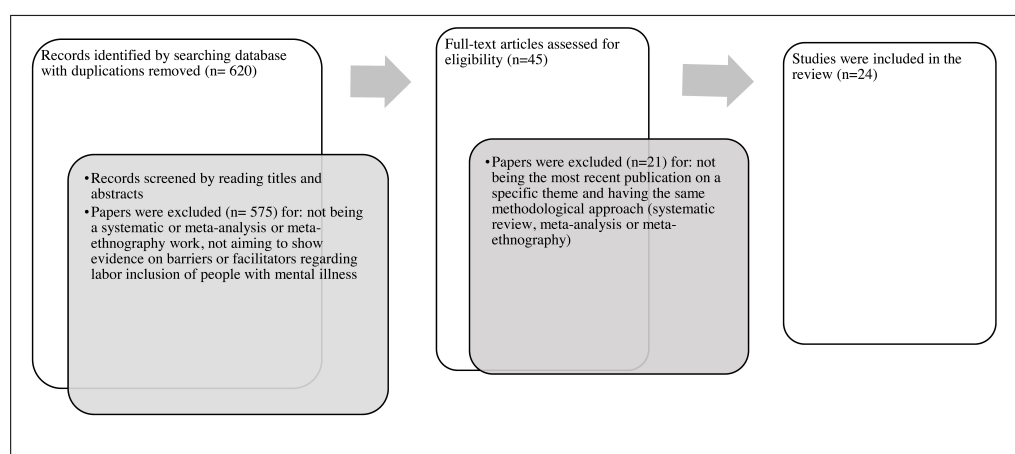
Records identified by searching database with duplications removed (n= 620)

•Records screened by reading titles and abstracts
•Papers were excluded (n= 575) for: not being a systematic or meta-analysis or meta-ethnography work, not aiming to show evidence on barriers or facilitators regarding labor inclusion of people with mental illness

Full-text articles assessed for eligibility (n=45)

•Papers were excluded (n=21) for: not being the most recent publication on a specific theme and having the same methodological approach (systematic review, meta-analysis or meta-ethnography)

Studies were included in the review (n=24)